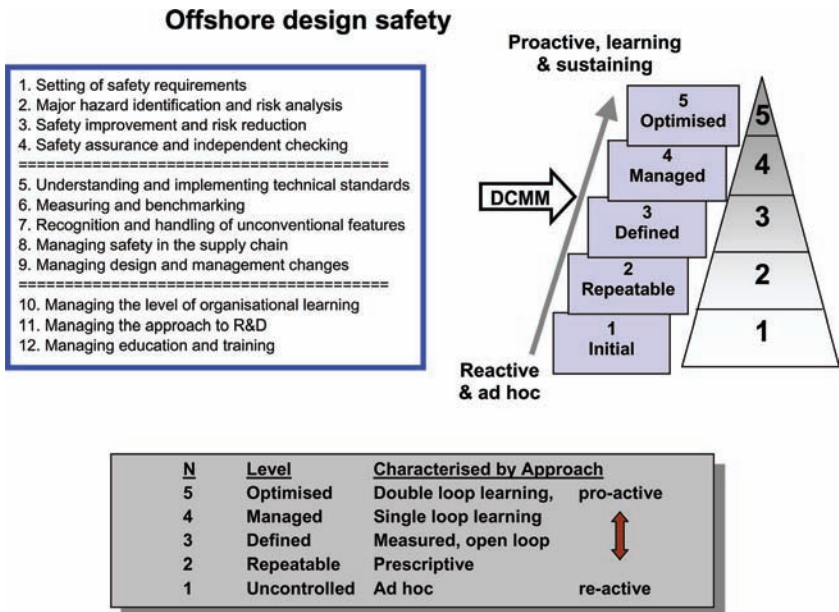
Offshore design safety

1. Setting of safety requirements
2. Major hazard identification and risk analysis
3. Safety improvement and risk reduction
4. Safety assurance and independent checking
========================================
5. Understanding and implementing technical standards
6. Measuring and benchmarking
7. Recognition and handling of unconventional features
8. Managing safety in the supply chain
9. Managing design and management changes
========================================
10. Managing the level of organisational learning
11. Managing the approach to R&D
12. Managing education and training

Proactive, learning & sustaining

DCMM

5 Optimised
4 Managed
3 Defined
2 Repeatable
1 Initial

Reactive & ad hoc

5
4
3
2
1

| N | Level | Characterised by Approach | |
|---|---|---|---|
| 5 | Optimised | Double loop learning, | pro-active |
| 4 | Managed | Single loop learning | |
| 3 | Defined | Measured, open loop | |
| 2 | Repeatable | Prescriptive | |
| 1 | Uncontrolled | Ad hoc | re-active |